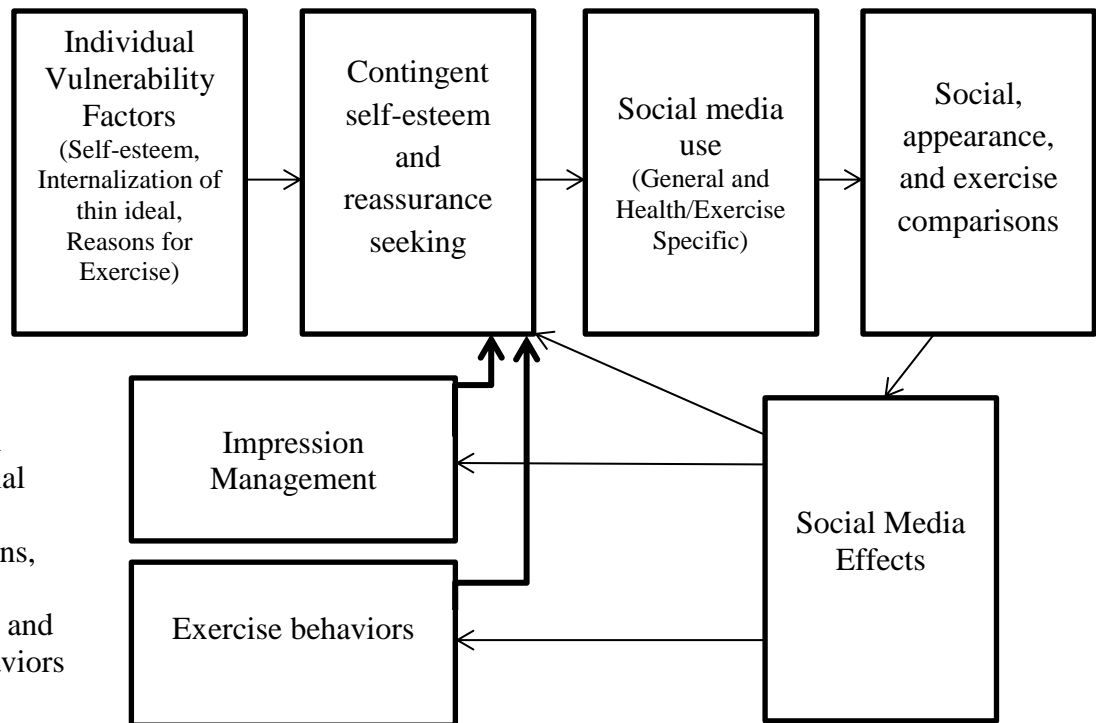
Individual Vulnerability Factors (Self-esteem, Internalization of thin ideal, Reasons for Exercise)

Contingent self-esteem and reassurance seeking

Social media use (General and Health/Exercise Specific)

Social, appearance, and exercise comparisons

Impression Management

Exercise behaviors

Social Media Effects

al

ns,

and

viors